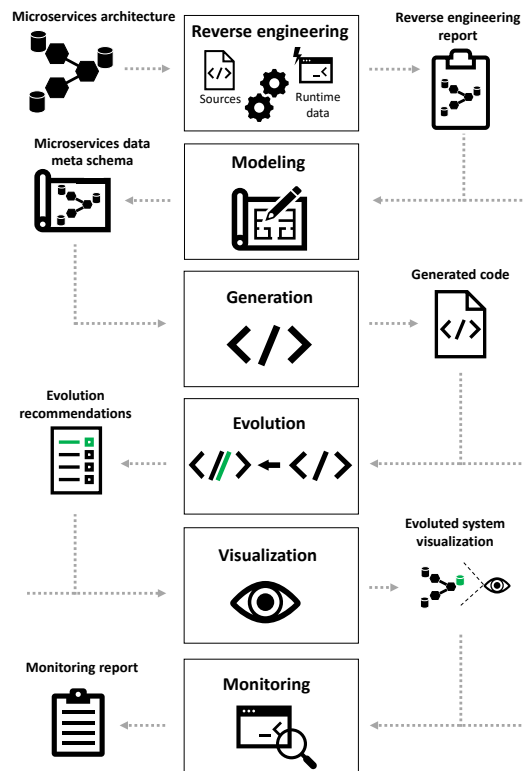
Microservices architecture

Reverse engineering

Sources

Runtime data

Reverse engineering report

Microservices data meta schema

Modeling

Generation

Generated code

Evolution recommendations

Evolution

Visualization

Evoluted system visualization

Monitoring report

Monitoring